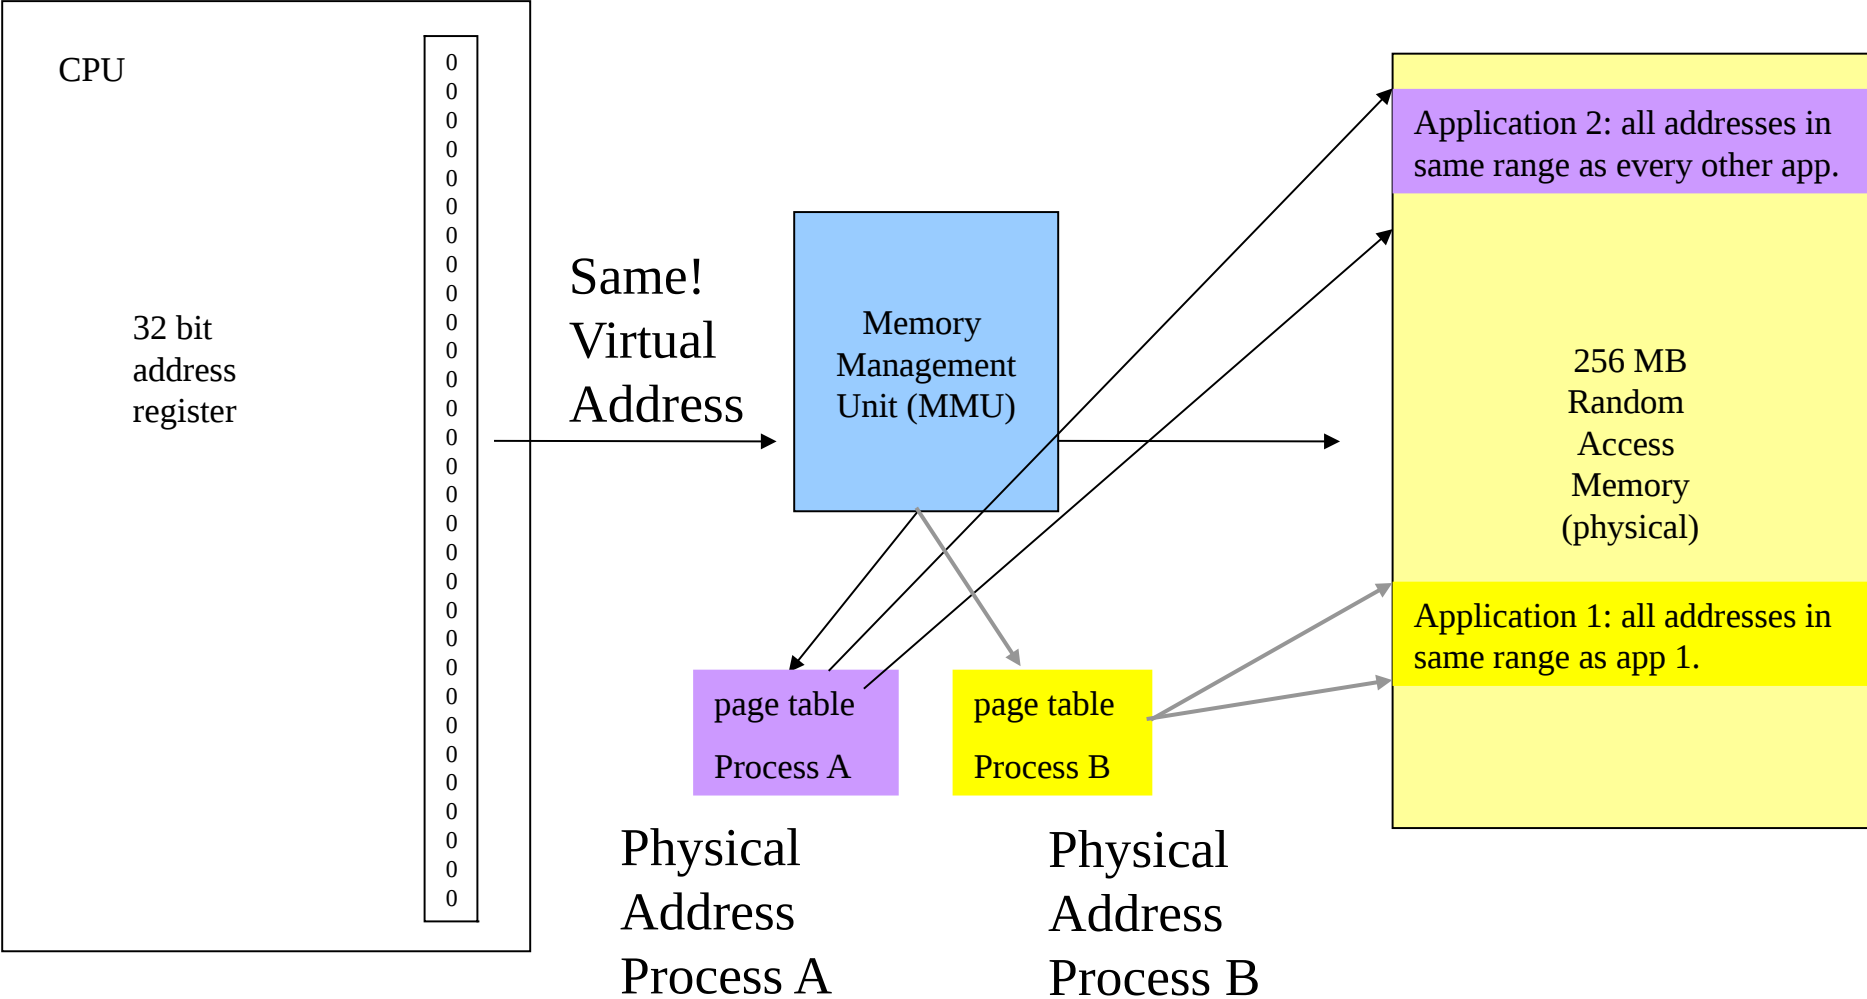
CPU

32 bit address register

0
0
0
0
0
0
0
0
0
0
0
0
0
0
0
0
0
0
0
0
0
0
0
0
0
0
0
0
0
0
0
0

Same! Virtual Address

Memory Management Unit (MMU)

Application 2: all addresses in same range as every other app.

256 MB Random Access Memory (physical)

Application 1: all addresses in same range as app 1.

page table

Process A

page table

Process B

Physical Address Process A

Physical Address Process B